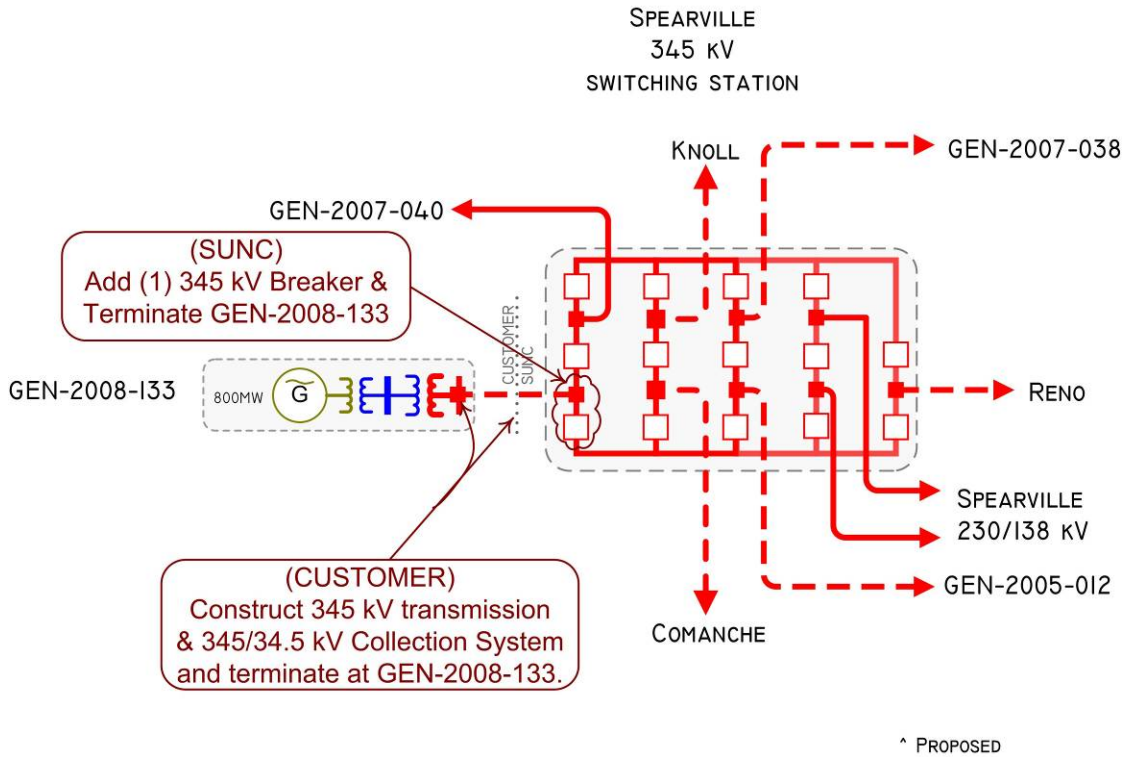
SPEARVILLE
345 KV
SWITCHING STATION

KNOLL

GEN-2007-038

GEN-2007-040

(SUNC)
Add (1) 345 kV Breaker & Terminate GEN-2008-133

CUSTOMER
SUNC

GEN-2008-133

800MW

G

RENO

SPEARVILLE
230/138 KV

(CUSTOMER)
Construct 345 kV transmission & 345/34.5 kV Collection System and terminate at GEN-2008-133.

GEN-2005-012

COMANCHE

^ PROPOSED